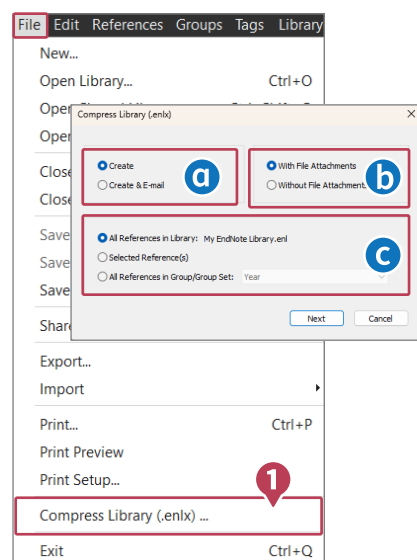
File Edit References Groups Tags Library

New...
Open Library... Ctrl+O
Open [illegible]
Open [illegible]
Close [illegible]
Close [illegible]
Save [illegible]
Save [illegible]
Save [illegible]
Share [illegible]

Compress Library (.enlx)

Create
Create & E-mail
a

With File Attachments
Without File Attachment...
b

All References in Library: My EndNote Library.enl
Selected Reference(s)
All References in Group/Group Set: Year
c

Next Cancel

Export...
Import
Print... Ctrl+P
Print Preview
Print Setup...
1
Compress Library (.enlx) ...
Exit Ctrl+Q